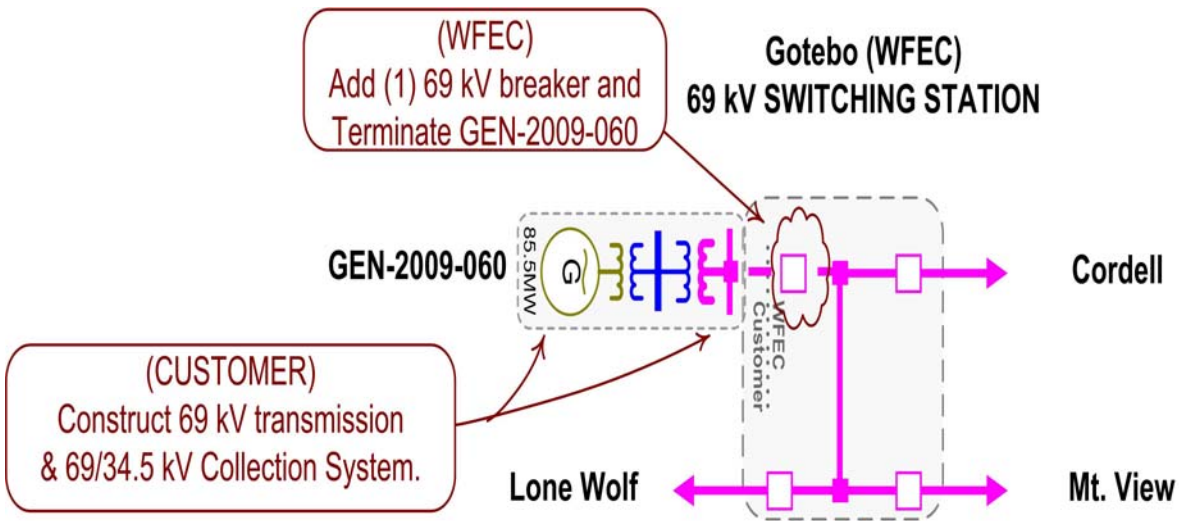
(WFEC)
Add (1) 69 kV breaker and Terminate GEN-2009-060

Gotebo (WFEC)
69 kV SWITCHING STATION

GEN-2009-060

85.5MW

G

WFEC
Customer

Cordell

(CUSTOMER)
Construct 69 kV transmission & 69/34.5 kV Collection System.

Lone Wolf

Mt. View